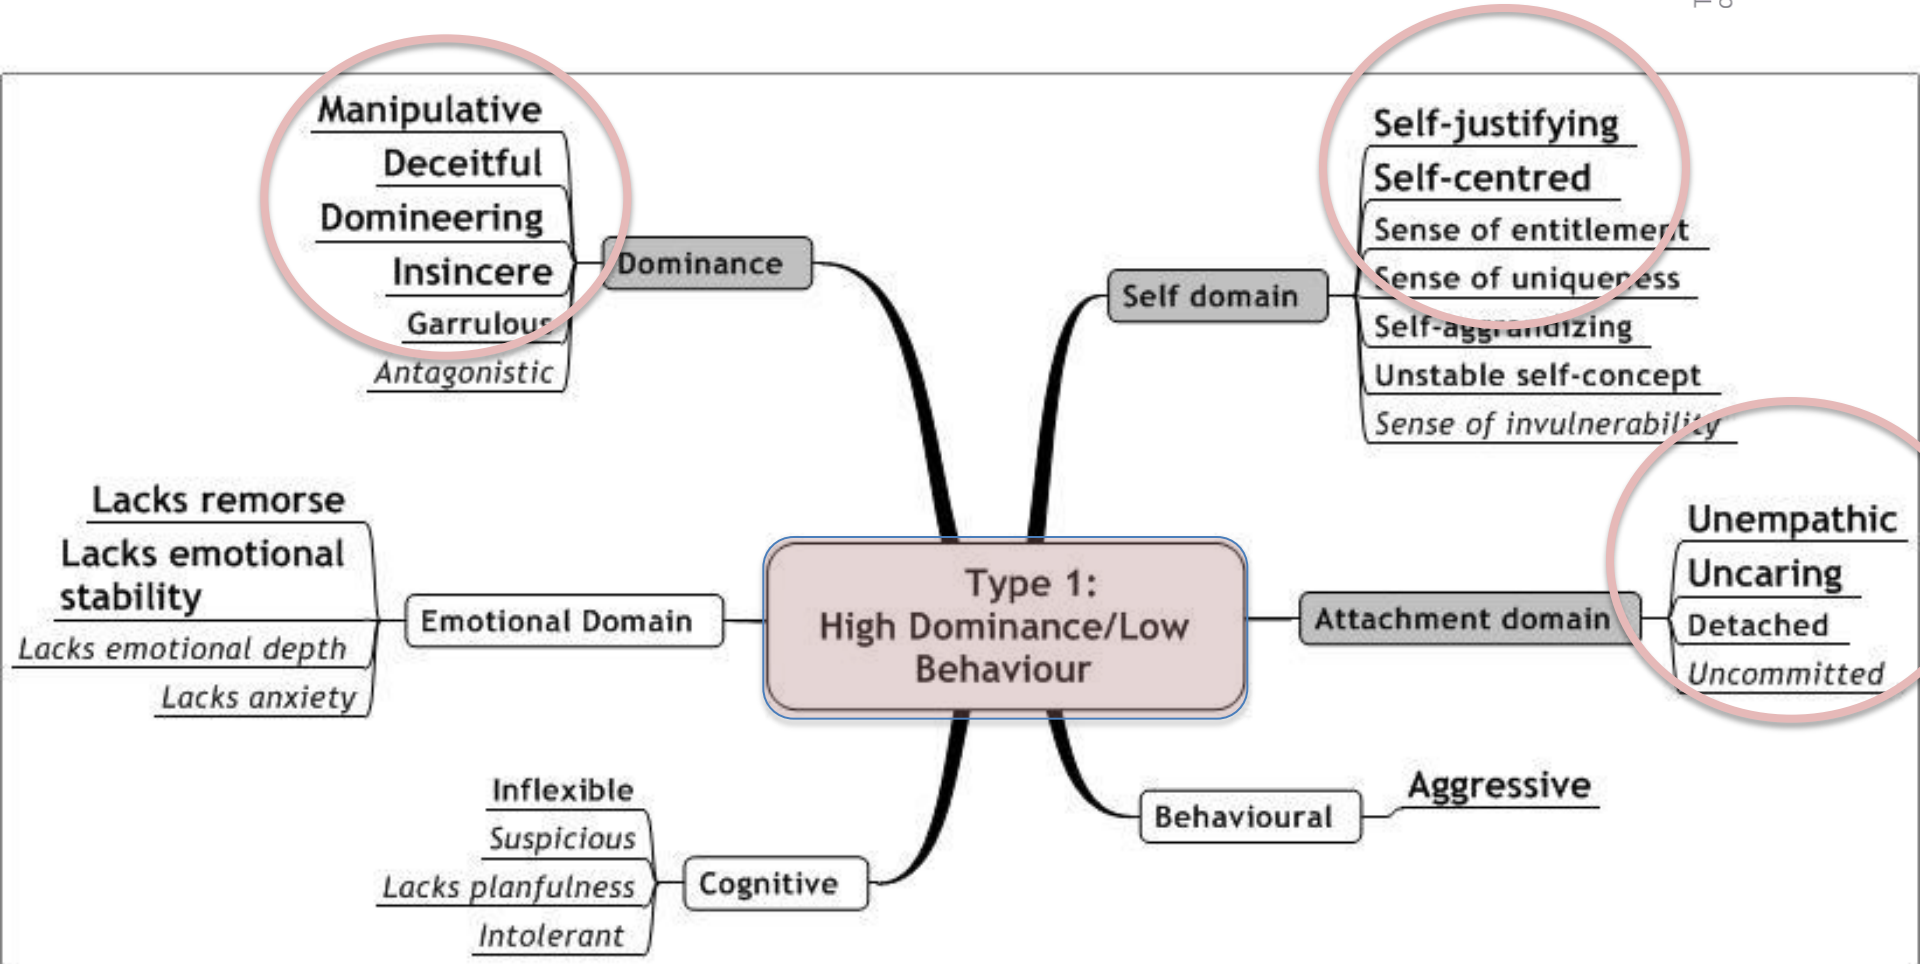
Manipulative
Deceitful
Domineering
Insincere
Garrulous
Antagonistic

Dominance

Self-justifying
Self-centred
Sense of entitlement
Sense of uniqueness
Self-aggrandizing
Unstable self-concept
Sense of invulnerability

Self domain

Lacks remorse
Lacks emotional stability
Lacks emotional depth
Lacks anxiety

Emotional Domain

Type 1:
High Dominance/Low Behaviour

Attachment domain

Unempathic
Uncaring
Detached
Uncommitted

Inflexible
Suspicious
Lacks planfulness
Intolerant

Cognitive

Behavioural

Aggressive